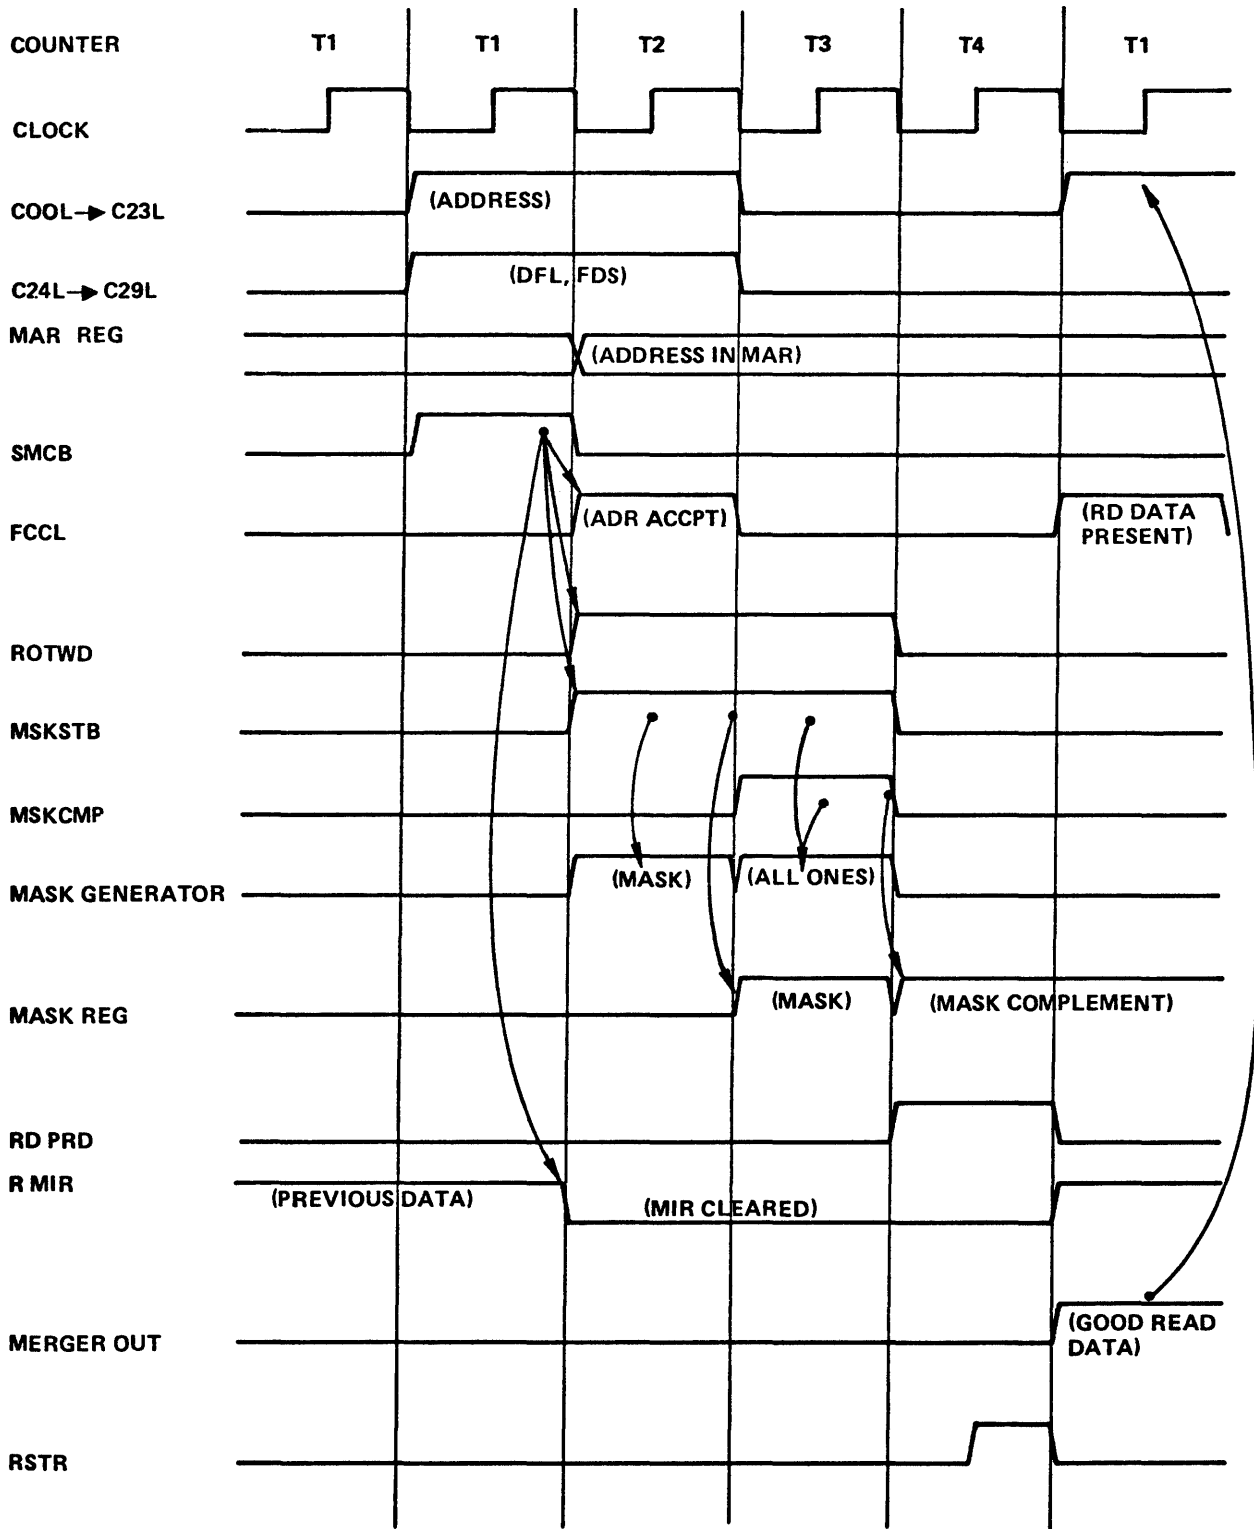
COUNTER T1 T1 T2 T3 T4 T1

CLOCK

COOL→C23L (ADDRESS)

C24L→C29L (DFL, FDS)

MAR REG (ADDRESS IN MAR)

SMCB

FCCL (ADR ACCPT) (RD DATA PRESENT)

ROTWD

MSKSTB

MSKCMP

MASK GENERATOR (MASK) (ALL ONES)

MASK REG (MASK) (MASK COMPLEMENT)

RD PRD

R MIR (PREVIOUS DATA) (MIR CLEARED)

MERGER OUT (GOOD READ DATA)

RSTR